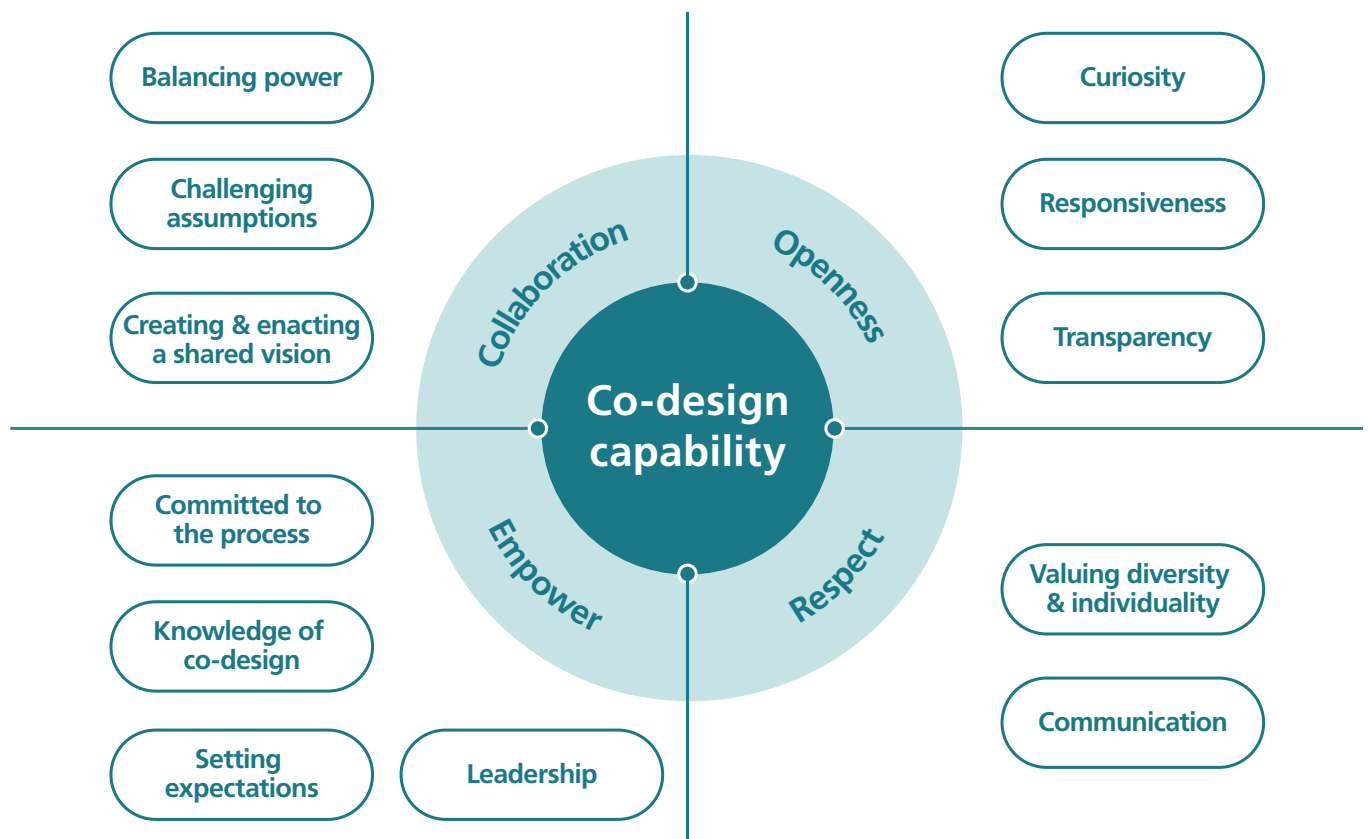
Balancing power

Challenging assumptions

Creating & enacting a shared vision

Curiosity

Responsiveness

Transparency

Collaboration

Openness

Co-design capability

Empower

Respect

Committed to the process

Knowledge of co-design

Setting expectations

Leadership

Valuing diversity & individuality

Communication